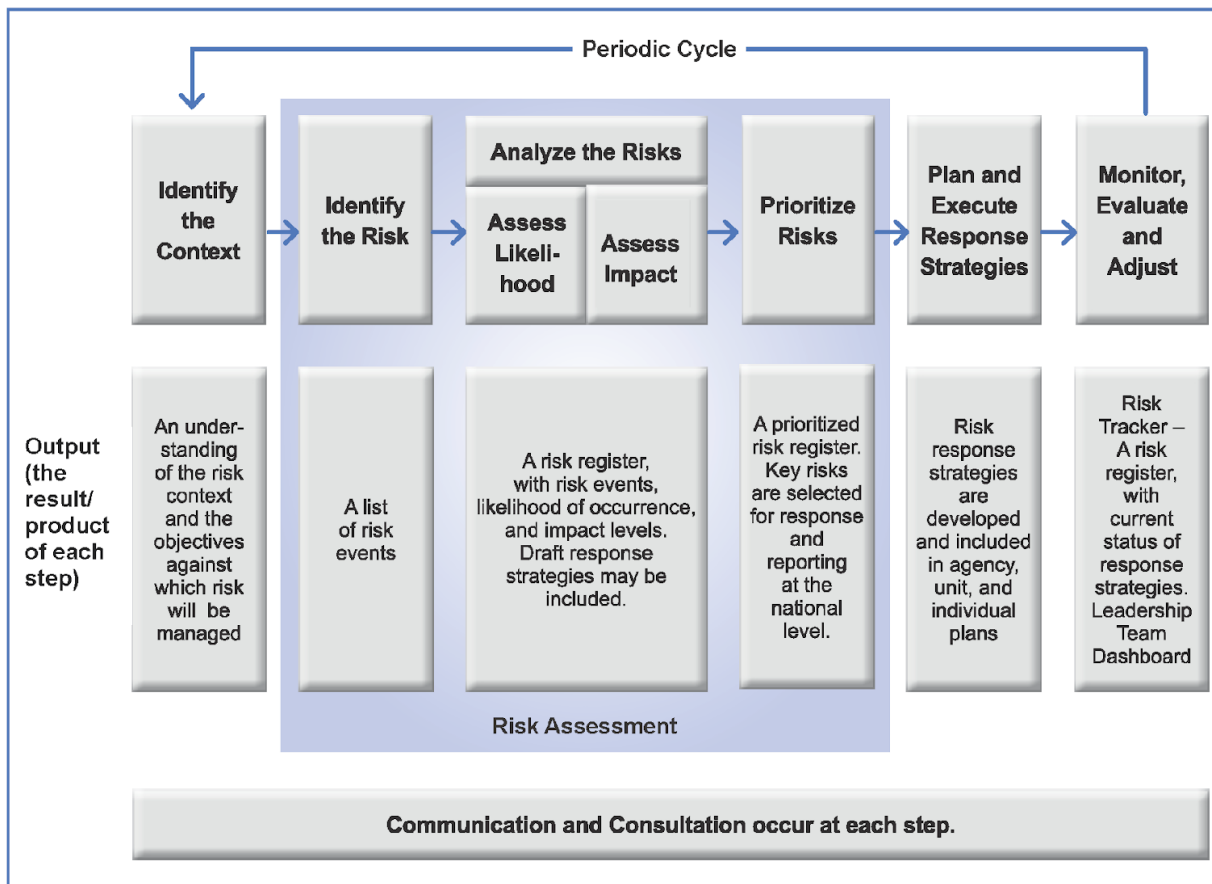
Periodic Cycle

Identify the Context

Identify the Risk

Analyze the Risks

Assess Likelihood

Assess Impact

Prioritize Risks

Plan and Execute Response Strategies

Monitor, Evaluate and Adjust

Output (the result/ product of each step)

An understanding of the risk context and the objectives against which risk will be managed

A list of risk events

A risk register, with risk events, likelihood of occurrence, and impact levels. Draft response strategies may be included.

A prioritized risk register. Key risks are selected for response and reporting at the national level.

Risk response strategies are developed and included in agency, unit, and individual plans

Risk Tracker – A risk register, with current status of response strategies. Leadership Team Dashboard

Risk Assessment

Communication and Consultation occur at each step.